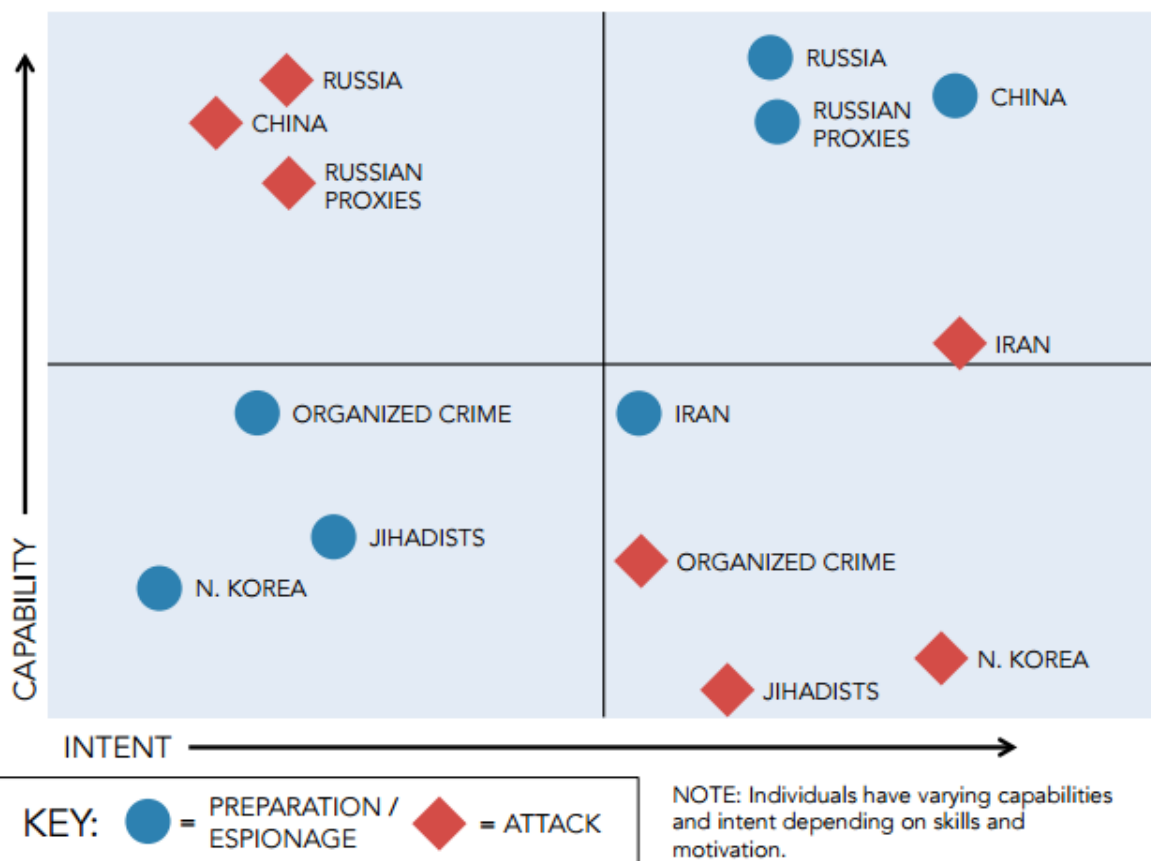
RUSSIA
CHINA
RUSSIAN PROXIES

RUSSIA
CHINA
RUSSIAN PROXIES

IRAN

ORGANIZED CRIME
IRAN

JIHADISTS
N. KOREA

ORGANIZED CRIME
N. KOREA
JIHADISTS

CAPABILITY

INTENT

KEY: = PREPARATION / ESPIONAGE = ATTACK

NOTE: Individuals have varying capabilities and intent depending on skills and motivation.